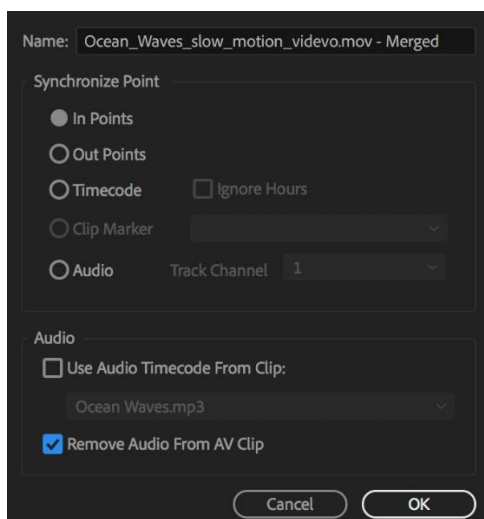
Name: Ocean_Waves_slow_motion_videvo.mov - Merged

Synchronize Point

In Points

Out Points

Timecode

Ignore Hours

Clip Marker

Audio

Track Channel 1

Audio

Use Audio Timecode From Clip:

Ocean Waves.mp3

Remove Audio From AV Clip

Cancel

OK